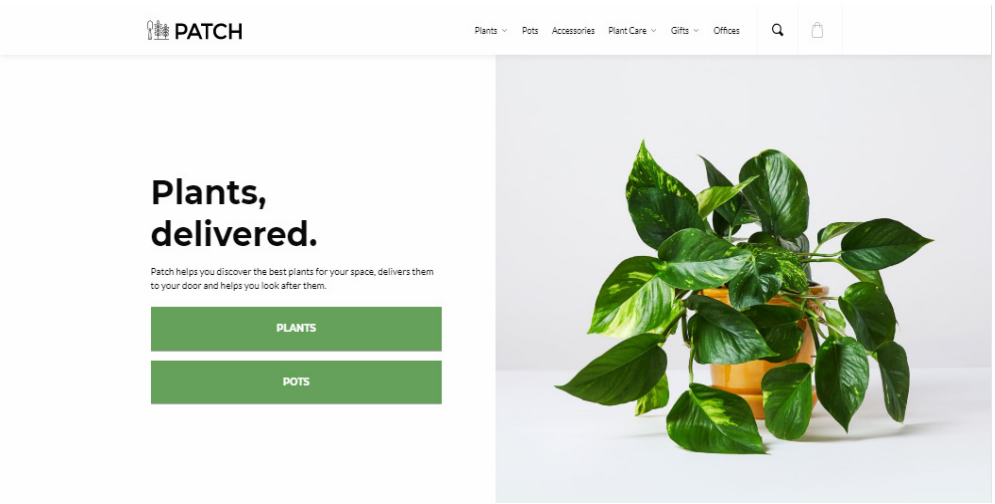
PATCH

Plants Pots Accessories Plant Care Gifts Offices

Plants, delivered.

Patch helps you discover the best plants for your space, delivers them to your door and helps you look after them.

PLANTS

POTS